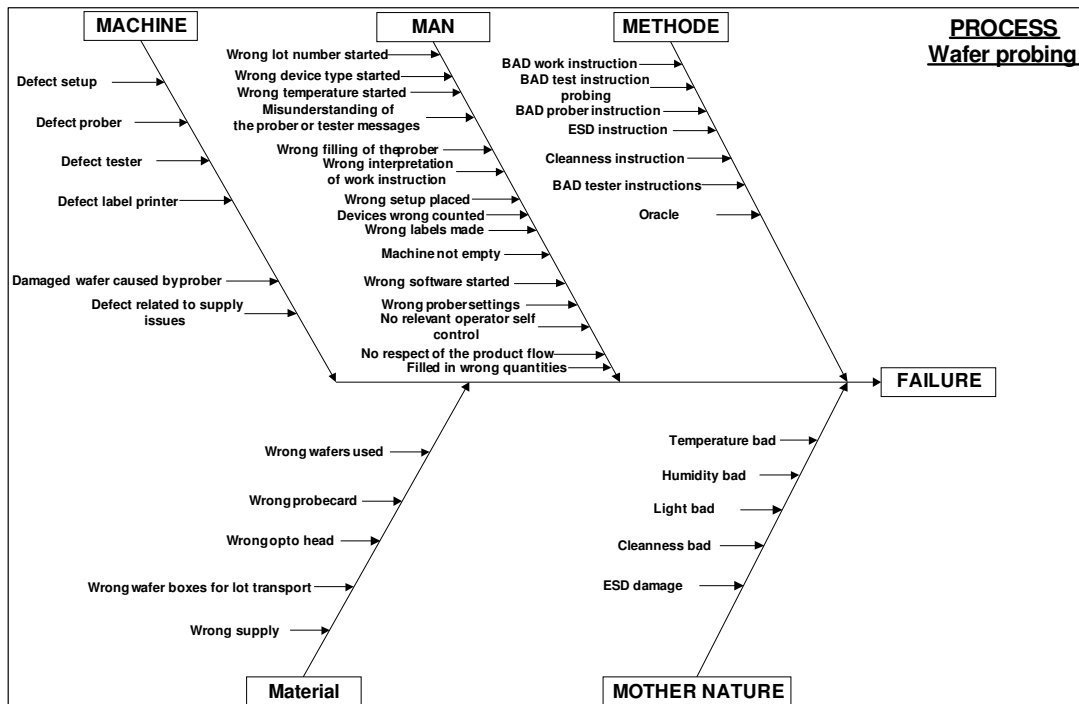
MACHINE

MAN

METHODE

PROCESS
Wafer probing

Defect setup

Defect prober

Defect tester

Defect label printer

Damaged wafer caused by prober

Defect related to supply issues

Wrong lot number started

Wrong device type started

Wrong temperature started

Misunderstanding of the prober or tester messages

Wrong filling of the prober

Wrong interpretation of work instruction

Wrong setup placed

Devices wrong counted

Wrong labels made

Machine not empty

Wrong software started

Wrong prober settings

No relevant operator self control

No respect of the product flow

Filled in wrong quantities

BAD work instruction

BAD test instruction probing

BAD prober instruction

ESD instruction

Cleanness instruction

BAD tester instructions

Oracle

FAILURE

Wrong wafers used

Wrong probecard

Wrong opto head

Wrong wafer boxes for lot transport

Wrong supply

Temperature bad

Humidity bad

Light bad

Cleanness bad

ESD damage

Material

MOTHER NATURE